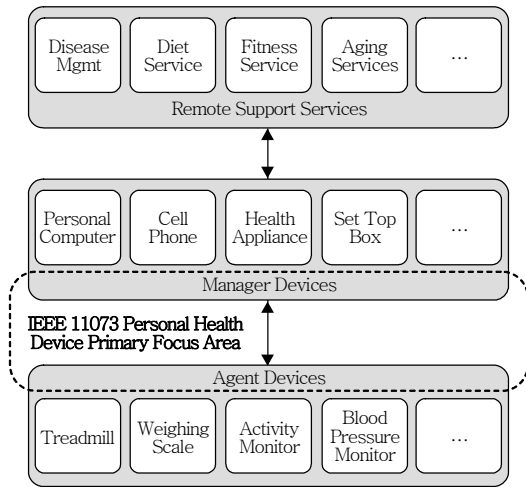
Disease Mgmt

Diet Service

Fitness Service

Aging Services

...

Remote Support Services

Personal Computer

Cell Phone

Health Appliance

Set Top Box

...

Manager Devices

IEEE 11073 Personal Health Device Primary Focus Area

Agent Devices

Treadmill

Weighing Scale

Activity Monitor

Blood Pressure Monitor

...